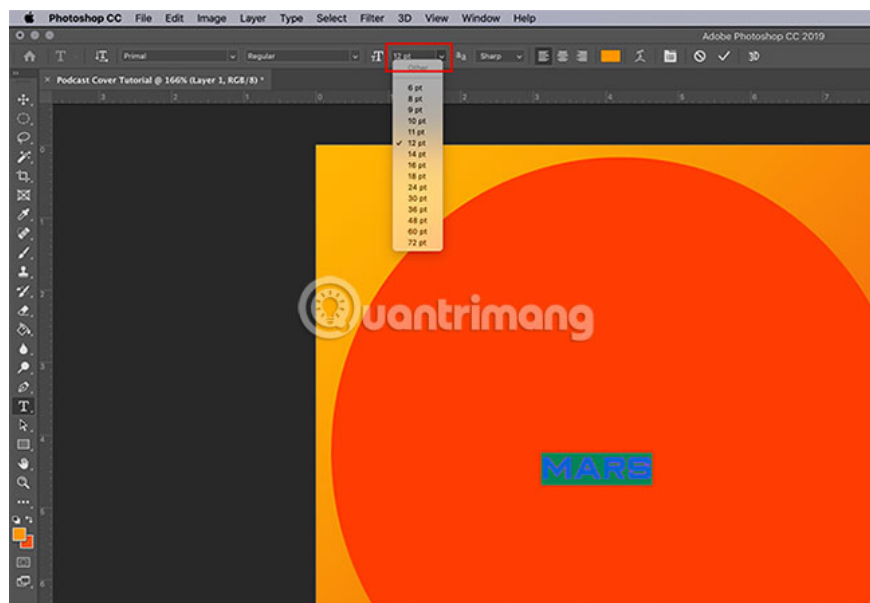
Photoshop CC File Edit Image Layer Type Select Filter 3D View Window Help

Adobe Photoshop CC 2019

Primal Regular 12 pt aa Sharp 3D

Podcast Cover Tutorial @ 166% (Layer 1, RGB/8) *

Other
6 pt
8 pt
9 pt
10 pt
11 pt
✓ 12 pt
14 pt
16 pt
18 pt
24 pt
30 pt
36 pt
48 pt
60 pt
72 pt

Quantrimang

MARS